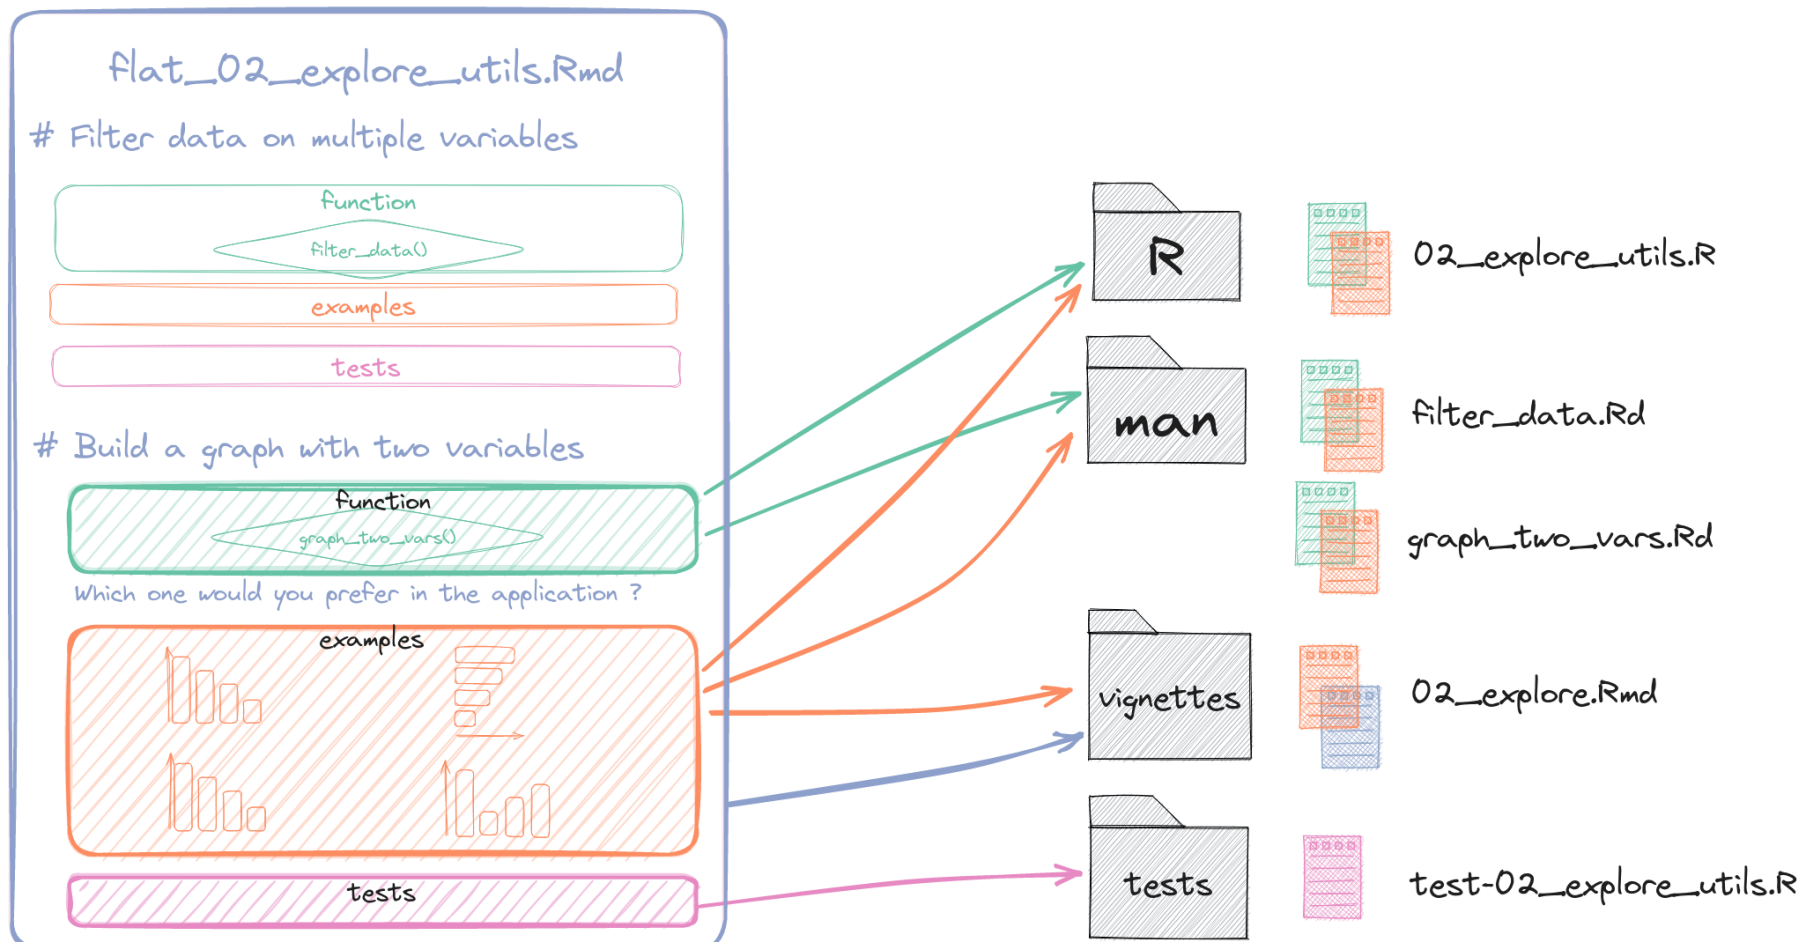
flat_02_explore_utils.Rmd

# Filter data on multiple variables

function

filter_data()

examples

tests

# Build a graph with two variables

function

graph_two_vars()

Which one would you prefer in the application ?

examples

tests

R

man

vignettes

tests

02_explore_utils.R

filter_data.Rd

graph_two_vars.Rd

02_explore.Rmd

test-02_explore_utils.R